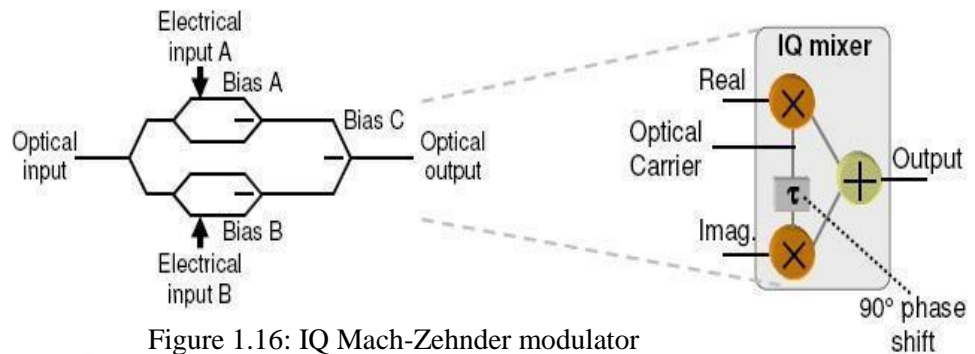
Electrical input A

Bias A

Bias C

Optical input

Optical output

Bias B

Electrical input B

IQ mixer

Real

Optical Carrier

$\tau$

Output

Imag.

90° phase shift

Figure 1.16: IQ Mach-Zehnder modulator